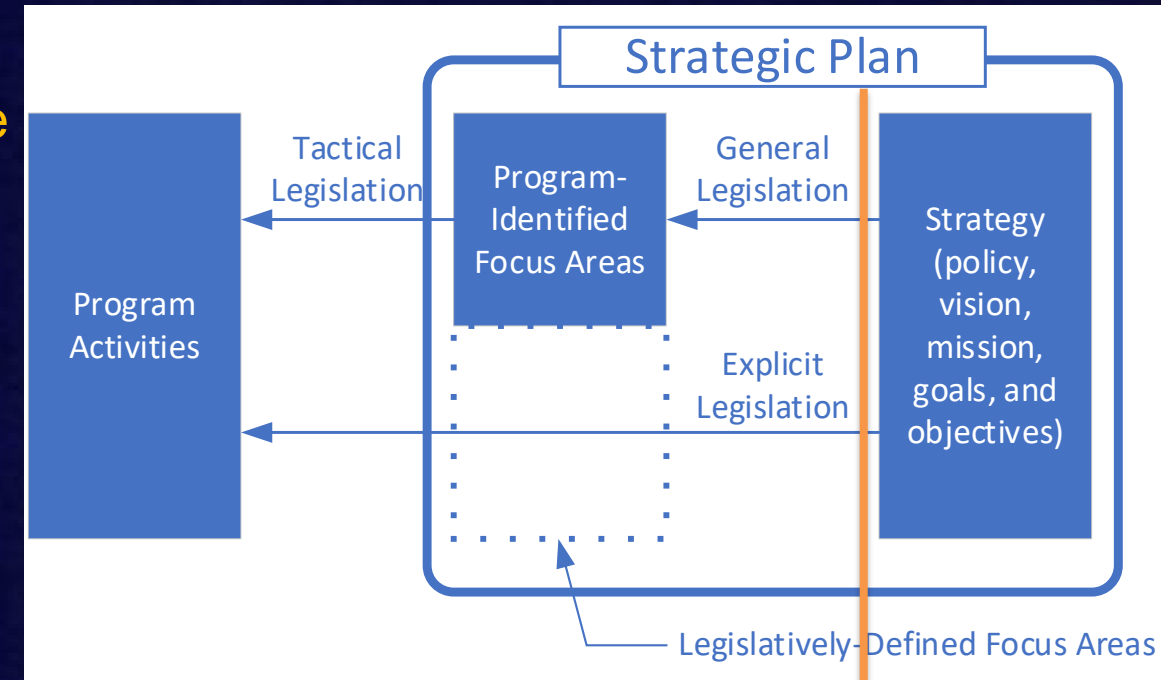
e

Strategic Plan

Program Activities

Tactical Legislation

Program-Identified Focus Areas

General Legislation

Strategy (policy, vision, mission, goals, and objectives)

Explicit Legislation

Legislatively-Defined Focus Areas